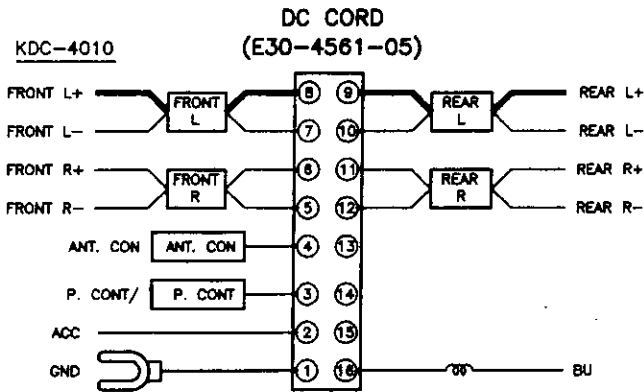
DC CORD
(E30-4561-05)

KDC-4010

FRONT L+
FRONT L−
FRONT R+
FRONT R−
ANT. CON
P. CONT/
ACC
GND

FRONT L
FRONT R
ANT. CON
P. CONT

8
7
6
5
4
3
2
1

9
10
11
12
13
14
15
16

REAR L
REAR R

REAR L+
REAR L−
REAR R+
REAR R−
BU